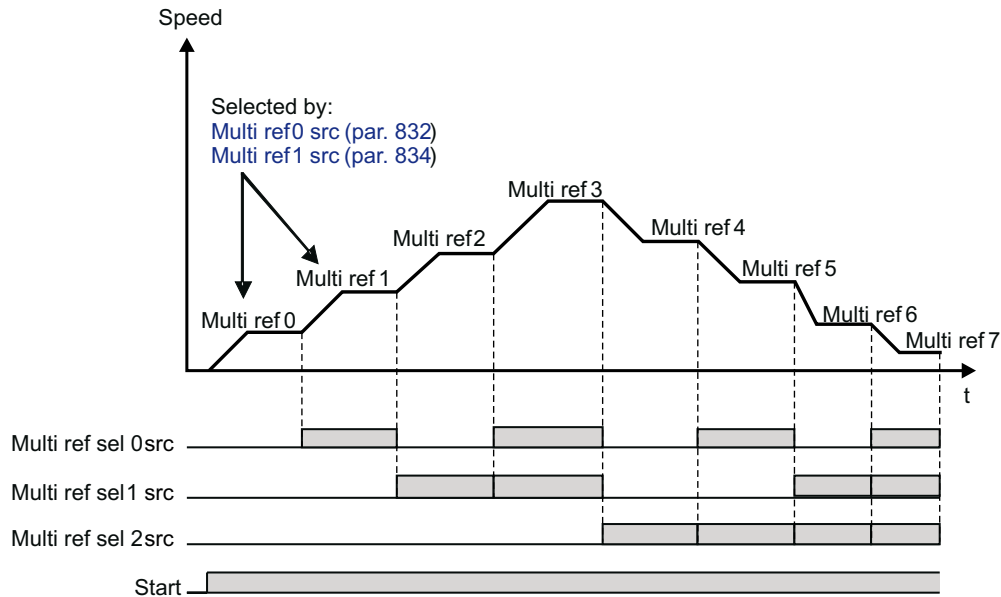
Speed

Selected by:
Multi ref0 src (par. 832)
Multi ref1 src (par. 834)

Multi ref 0
Multi ref 1
Multi ref2
Multi ref 3
Multi ref 4
Multi ref 5
Multi ref 6
Multi ref 7

t

Multi ref sel 0src
Multi ref sel 1 src
Multi ref sel 2src
Start